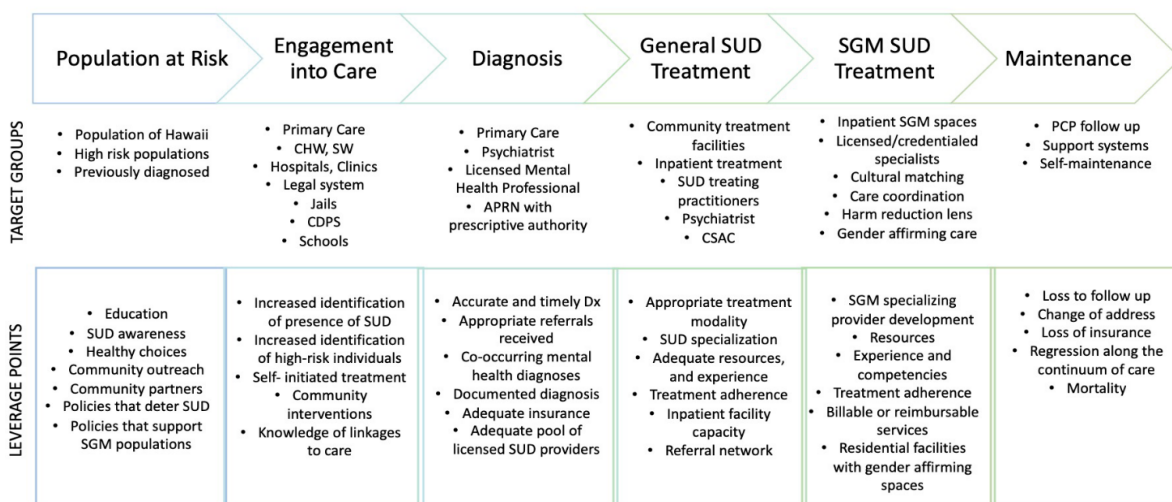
Population at Risk

Engagement into Care

Diagnosis

General SUD Treatment

SGM SUD Treatment

Maintenance

TARGET GROUPS

- Population of Hawaii
- High risk populations
- Previously diagnosed

- Primary Care
- CHW, SW
- Hospitals, Clinics
- Legal system
- Jails
- CDPS
- Schools

- Primary Care
- Psychiatrist
- Licensed Mental Health Professional
- APRN with prescriptive authority

- Community treatment facilities
- Inpatient treatment
- SUD treating practitioners
- Psychiatrist
- CSAC

- Inpatient SGM spaces
- Licensed/credentialed specialists
- Cultural matching
- Care coordination
- Harm reduction lens
- Gender affirming care

- PCP follow up
- Support systems
- Self-maintenance

LEVERAGE POINTS

- Education
- SUD awareness
- Healthy choices
- Community outreach
- Community partners
- Policies that deter SUD
- Policies that support SGM populations

- Increased identification of presence of SUD
- Increased identification of high-risk individuals
- Self- initiated treatment
- Community interventions
- Knowledge of linkages to care

- Accurate and timely Dx
- Appropriate referrals received
- Co-occurring mental health diagnoses
- Documented diagnosis
- Adequate insurance
- Adequate pool of licensed SUD providers

- Appropriate treatment modality
- SUD specialization
- Adequate resources, and experience
- Treatment adherence
- Inpatient facility capacity
- Referral network

- SGM specializing provider development
- Resources
- Experience and competencies
- Treatment adherence
- Billable or reimbursable services
- Residential facilities with gender affirming spaces

- Loss to follow up
- Change of address
- Loss of insurance
- Regression along the continuum of care
- Mortality